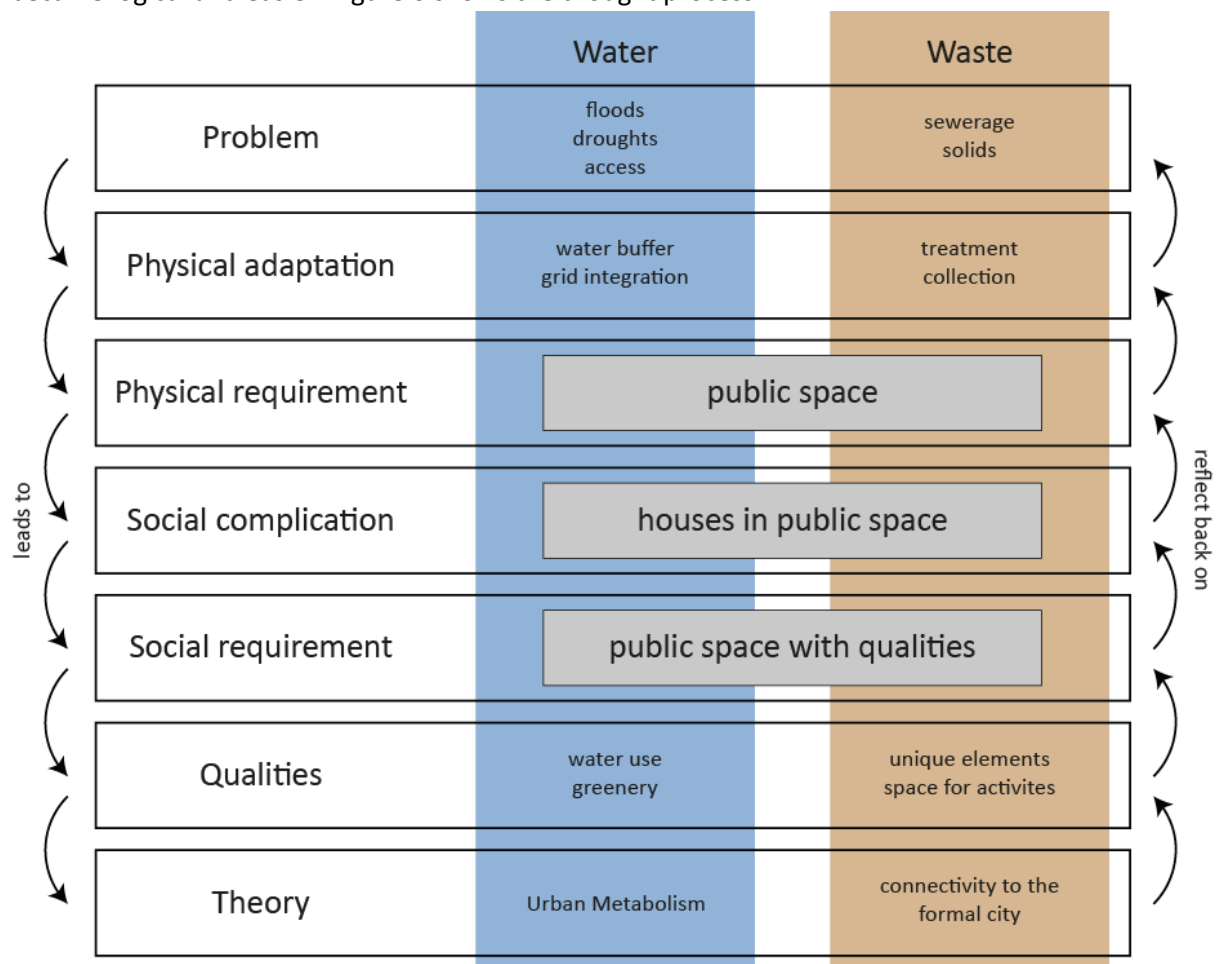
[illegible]

| | Water | Waste |
|---|---|---|
| Problem | floods droughts access | sewerage solids |
| Physical adaptation | water buffer grid integration | treatment collection |
| Physical requirement | public space | |
| Social complication | houses in public space | |
| Social requirement | public space with qualities | |
| Qualities | water use greenery | unique elements space for activites |
| Theory | Urban Metabolism | connectivity to the formal city |

leads to

reflect back on